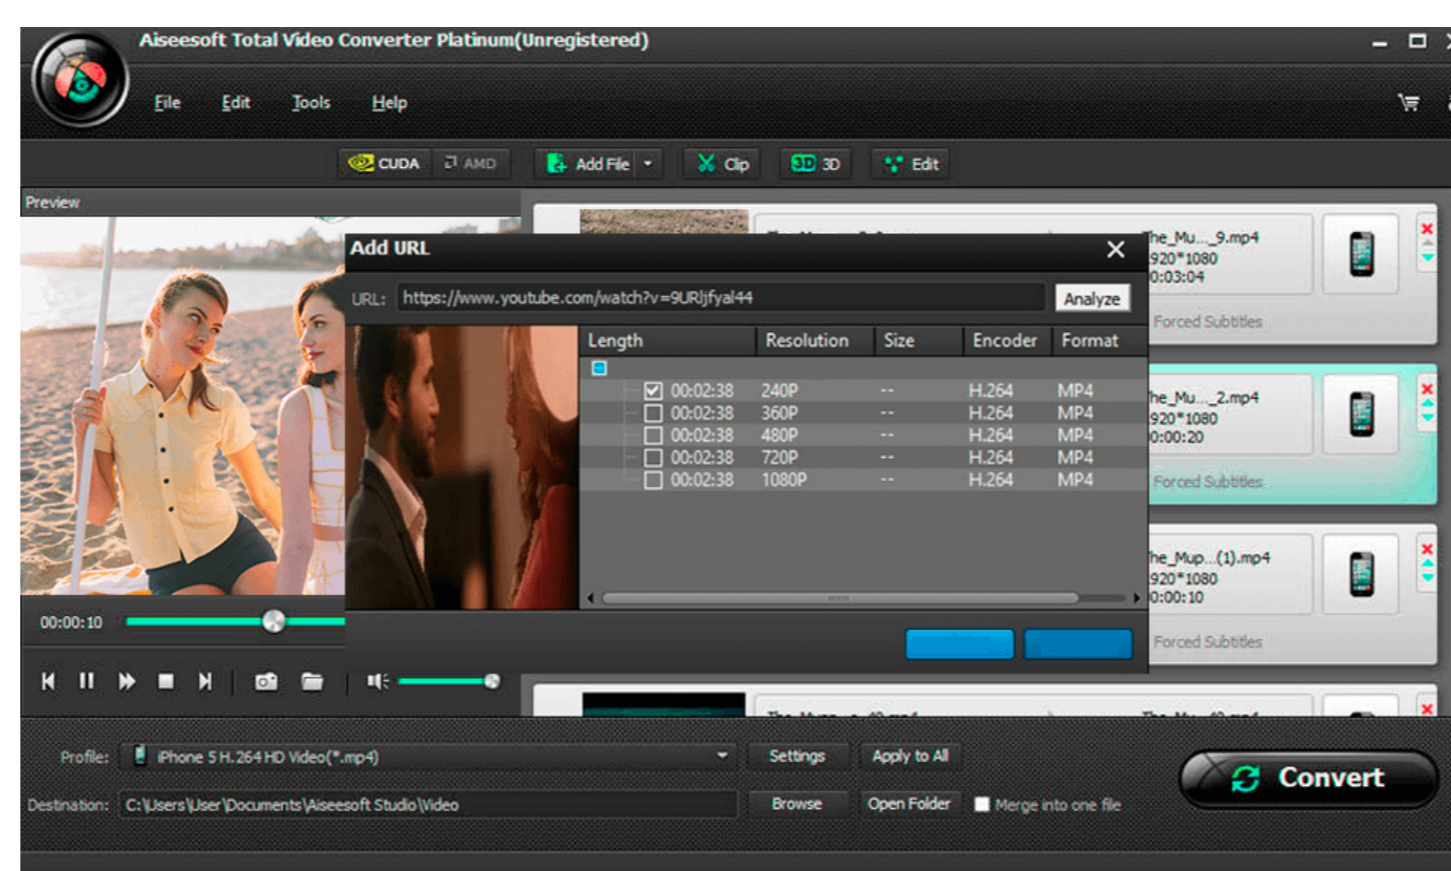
Aiseesoft Total Video Converter Platinum(Unregistered)

File Edit Tools Help

CUDA AMD Add File Clip 3D Edit

Preview

Add URL

URL: https://www.youtube.com/watch?v=9URljfyal44 Analyze

| Length | Resolution | Size | Encoder | Format |
|---|---|---|---|---|
| 00:02:38 | 240P | -- | H.264 | MP4 |
| 00:02:38 | 360P | -- | H.264 | MP4 |
| 00:02:38 | 480P | -- | H.264 | MP4 |
| 00:02:38 | 720P | -- | H.264 | MP4 |
| 00:02:38 | 1080P | -- | H.264 | MP4 |

he_Mu..._9.mp4
920*1080
0:03:04
Forced Subtitles

he_Mu..._2.mp4
920*1080
0:00:20
Forced Subtitles

he_Mup...(1).mp4
920*1080
0:00:10
Forced Subtitles

00:00:10

Profile: iPhone 5 H.264 HD Video(*.mp4) Settings Apply to All

Destination: C:\Users\User\Documents\Aiseesoft Studio\Video Browse Open Folder Merge into one file

Convert